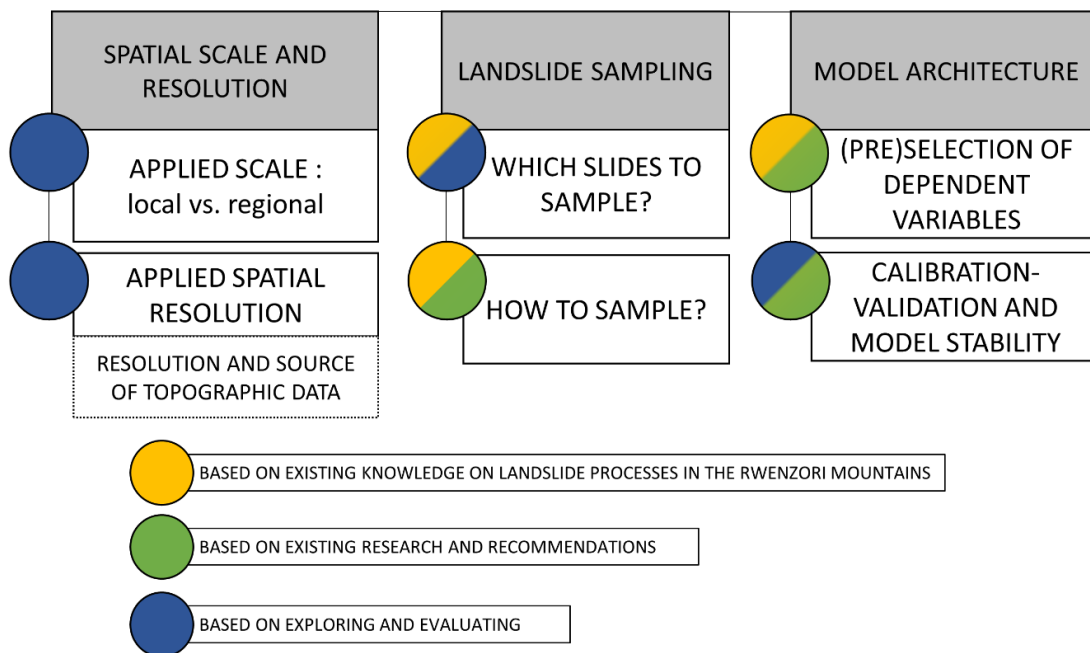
SPATIAL SCALE AND RESOLUTION

APPLIED SCALE : local vs. regional

APPLIED SPATIAL RESOLUTION

RESOLUTION AND SOURCE OF TOPOGRAPHIC DATA

LANDSLIDE SAMPLING

WHICH SLIDES TO SAMPLE?

HOW TO SAMPLE?

MODEL ARCHITECTURE

(PRE)SELECTION OF DEPENDENT VARIABLES

CALIBRATION-VALIDATION AND MODEL STABILITY

BASED ON EXISTING KNOWLEDGE ON LANDSLIDE PROCESSES IN THE RWENZORI MOUNTAINS

BASED ON EXISTING RESEARCH AND RECOMMENDATIONS

BASED ON EXPLORING AND EVALUATING